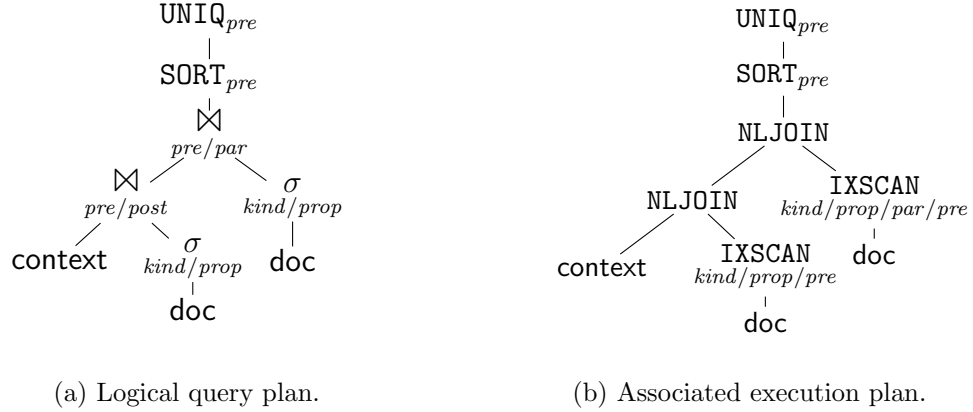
$\texttt{UNIQ}_{pre}$

$\texttt{SORT}_{pre}$

$\bowtie$
$pre/par$

$\bowtie$
$pre/post$

$\sigma$
$kind/prop$

context

$\sigma$
$kind/prop$

doc

doc

(a) Logical query plan.

$\texttt{UNIQ}_{pre}$

$\texttt{SORT}_{pre}$

NLJOIN

NLJOIN

IXSCAN
$kind/prop/par/pre$

context

IXSCAN
$kind/prop/pre$

doc

doc

(b) Associated execution plan.